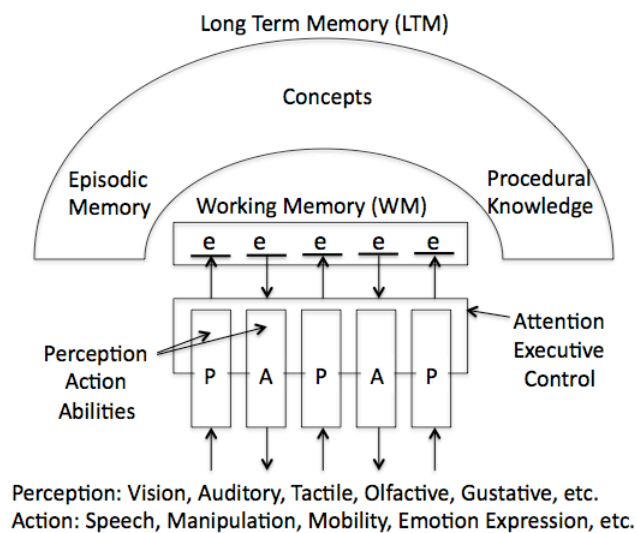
Long Term Memory (LTM)

Concepts

Episodic Memory

Procedural Knowledge

Working Memory (WM)

e e e e e

Perception Action Abilities

Attention Executive Control

P A P A P

Perception: Vision, Auditory, Tactile, Olfactive, Gustative, etc.
Action: Speech, Manipulation, Mobility, Emotion Expression, etc.